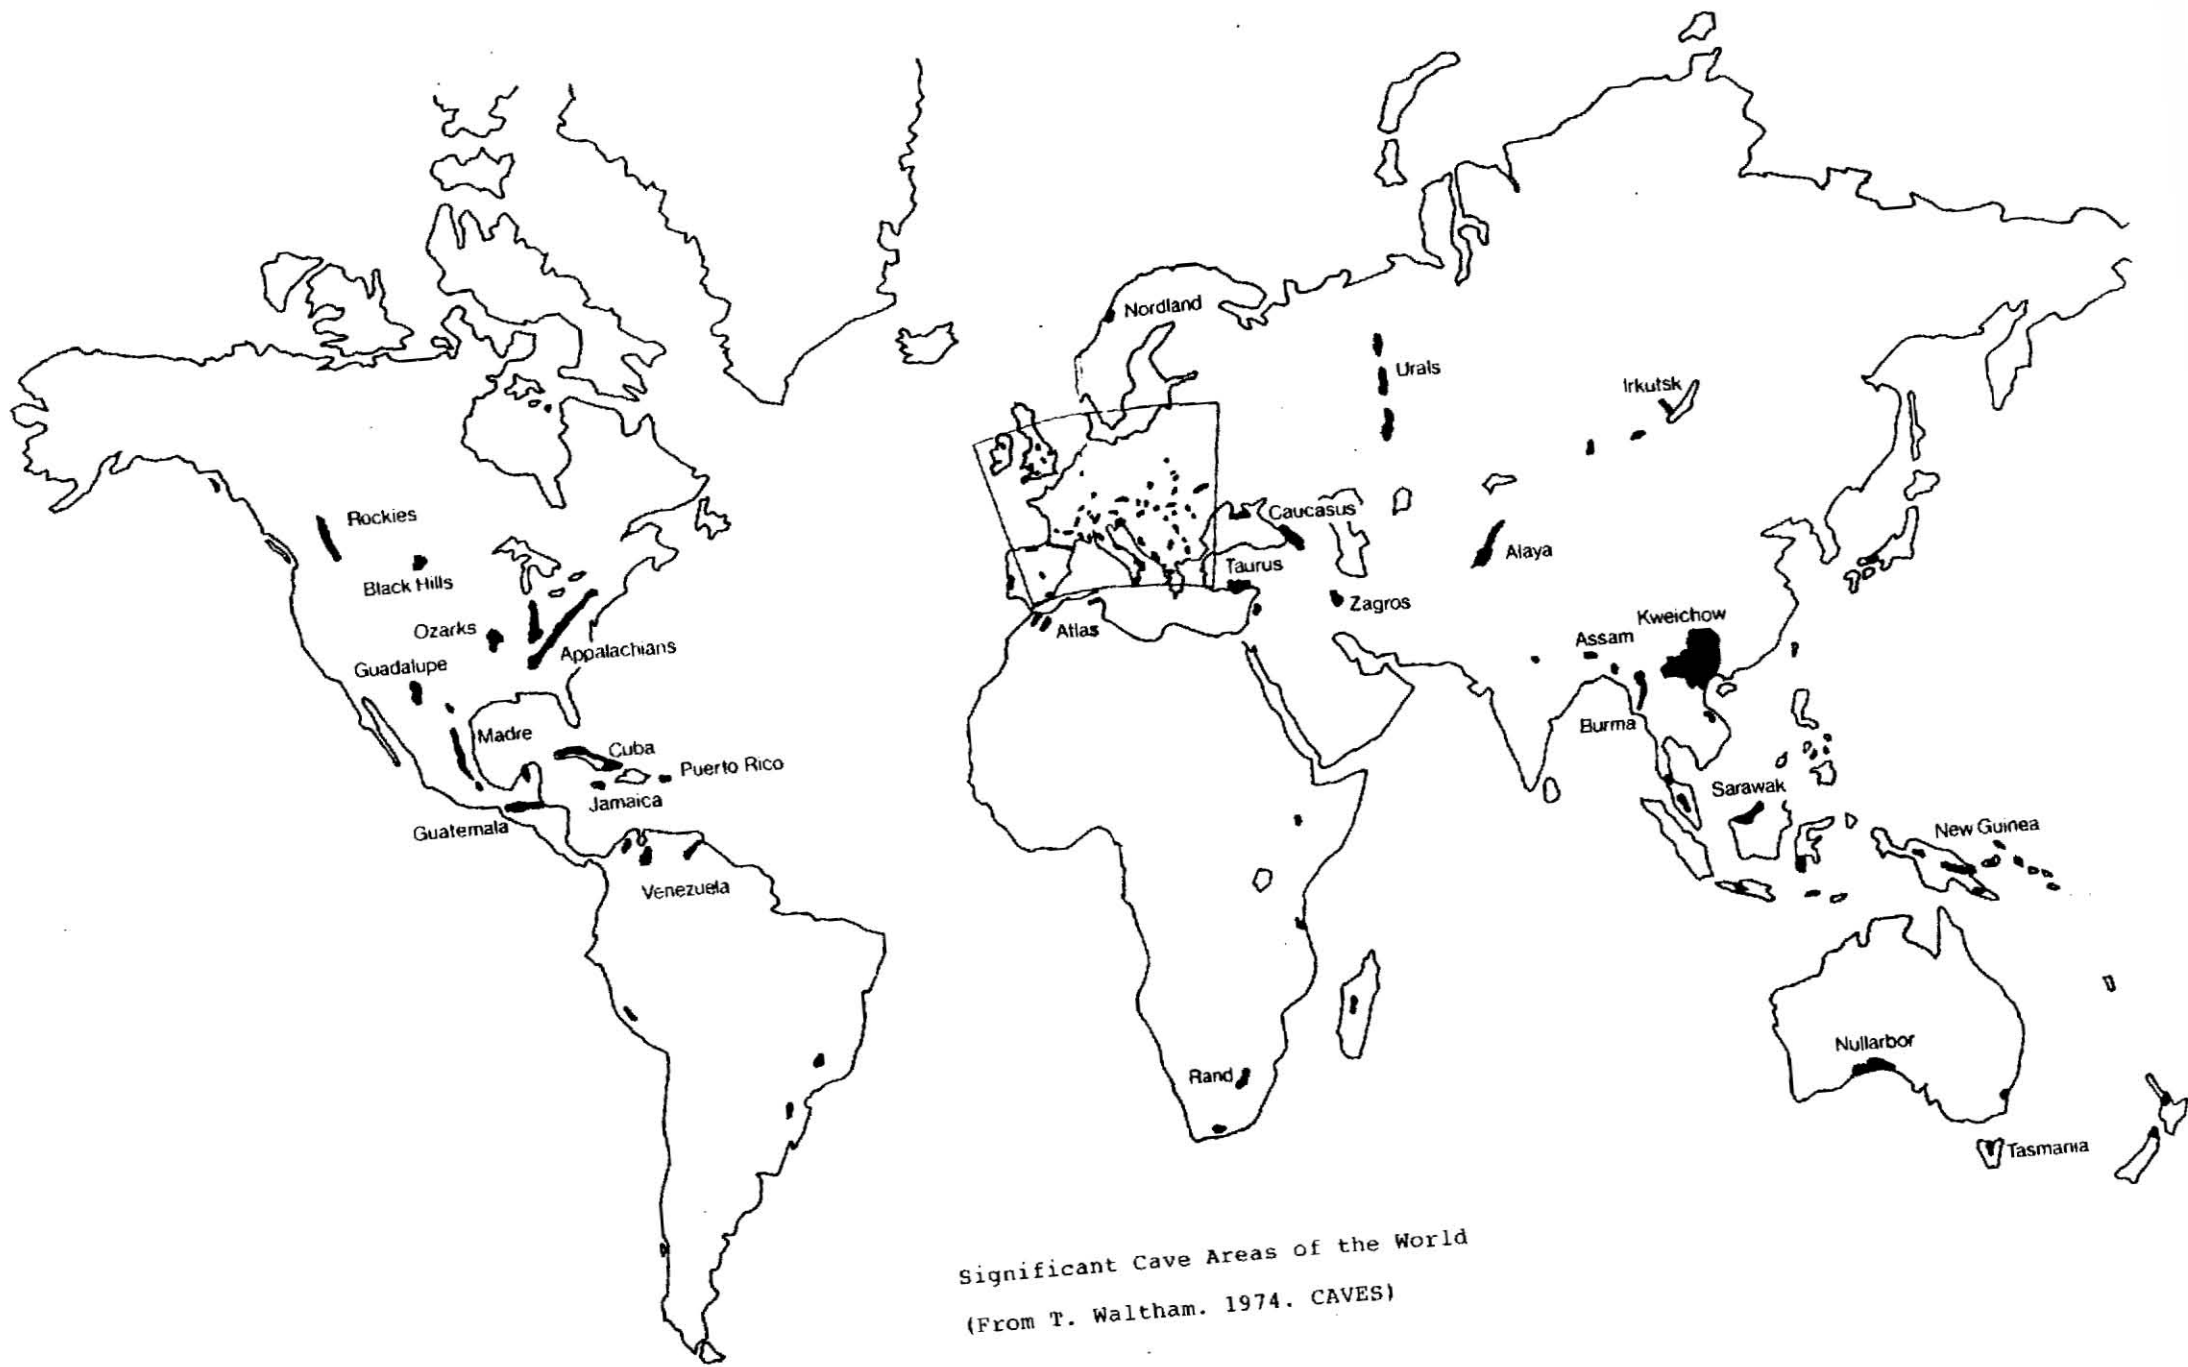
Nordland
Urals
Irkutsk
Rockies
Black Hills
Ozarks
Appalachians
Guadalupe
Madre
Cuba
Puerto Rico
Jamaica
Guatemala
Venezuela
Caucasus
Taurus
Zagros
Atlas
Alaya
Kweichow
Assam
Burma
Sarawak
New Guinea
Rand
Nullarbor
Tasmania

Signifcant Cave Areas of the World

(From T. Waltham. 1974. CAVES)